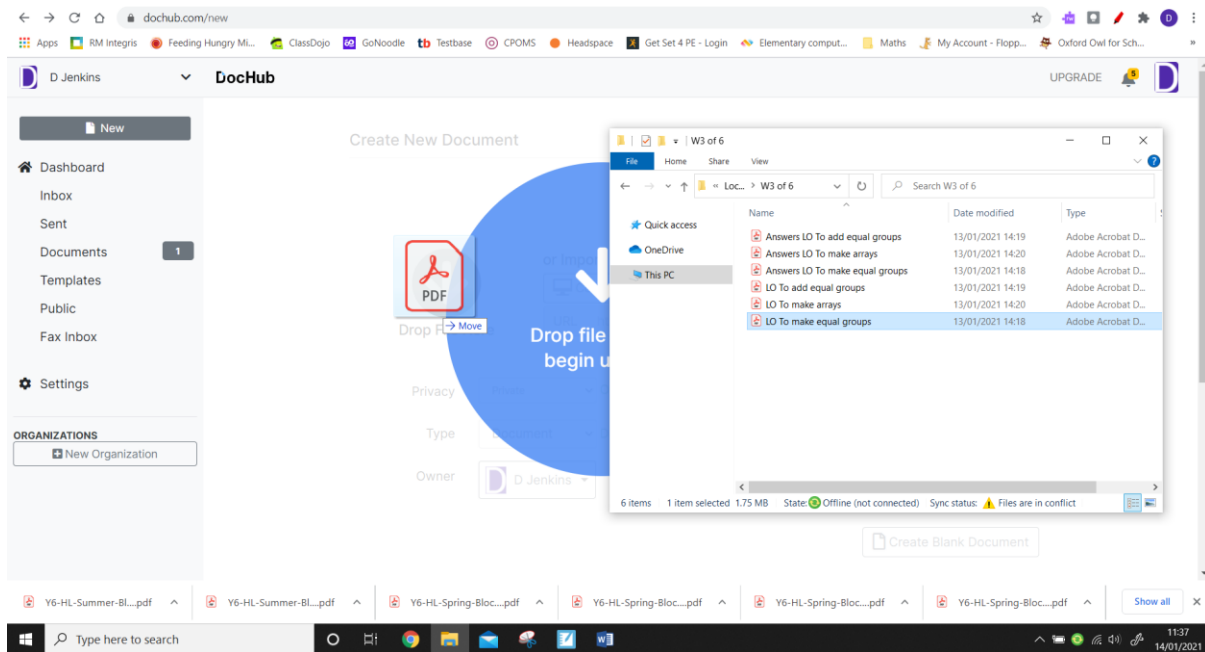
dochub.com/new

Apps RM Integris Feeding Hungry Mi... ClassDojo GoNoodle Testbase CPOMS Headspace Get Set 4 PE - Login Elementary comput... Maths My Account - Flopp... Oxford Owl for Sch...

D Jenkins

DocHub

UPGRADE

New

Dashboard
Inbox
Sent
Documents 1
Templates
Public
Fax Inbox

Settings

ORGANIZATIONS
New Organization

Create New Document

PDF

→ Move

Drop F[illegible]

or Impo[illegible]

Drop file
begin u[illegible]

Privacy

Type

Owner

D Jenkins

Create Blank Document

W3 of 6

File Home Share View

« Loc... › W3 of 6

Search W3 of 6

Quick access
OneDrive
This PC

| Name | Date modified | Type |
|---|---|---|
| Answers LO To add equal groups | 13/01/2021 14:19 | Adobe Acrobat D... |
| Answers LO To make arrays | 13/01/2021 14:20 | Adobe Acrobat D... |
| Answers LO To make equal groups | 13/01/2021 14:18 | Adobe Acrobat D... |
| LO To add equal groups | 13/01/2021 14:19 | Adobe Acrobat D... |
| LO To make arrays | 13/01/2021 14:20 | Adobe Acrobat D... |
| LO To make equal groups | 13/01/2021 14:18 | Adobe Acrobat D... |

6 items 1 item selected 1.75 MB State: Offline (not connected) Sync status: Files are in conflict

Y6-HL-Summer-Bl....pdf Y6-HL-Summer-Bl....pdf Y6-HL-Spring-Bloc....pdf Y6-HL-Spring-Bloc....pdf Y6-HL-Spring-Bloc....pdf Y6-HL-Spring-Bloc....pdf Show all

Type here to search

11:37
14/01/2021